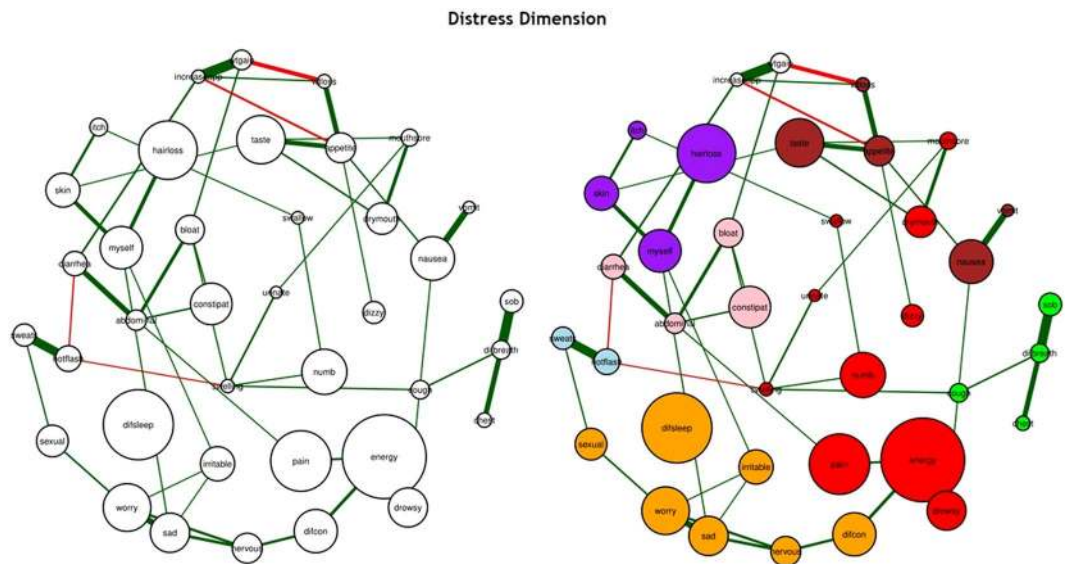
Distress Dimension

wtgain
increaseapp
taste
itch
hairloss
appetite
mouthsore
skin
swallow
drymouth
vomit
myself
bloat
nausea
diarrhea
constipat
urinate
dizzy
sob
abdominal
sweats
hotflash
difbreath
numb
swelling
cough
chest
difsleep
sexual
irritable
pain
energy
worry
drowsy
sad
difcon
nervous

wtgain
increaseapp
itch
taste
appetite
mouthsore
hairloss
skin
swallow
vomit
myself
bloat
nausea
diarrhea
urinate
constipat
sob
abdominal
sweats
hotflash
difbreath
cough
difsleep
sexual
irritable
pain
energy
worry
drowsy
sad
difcon
nervous